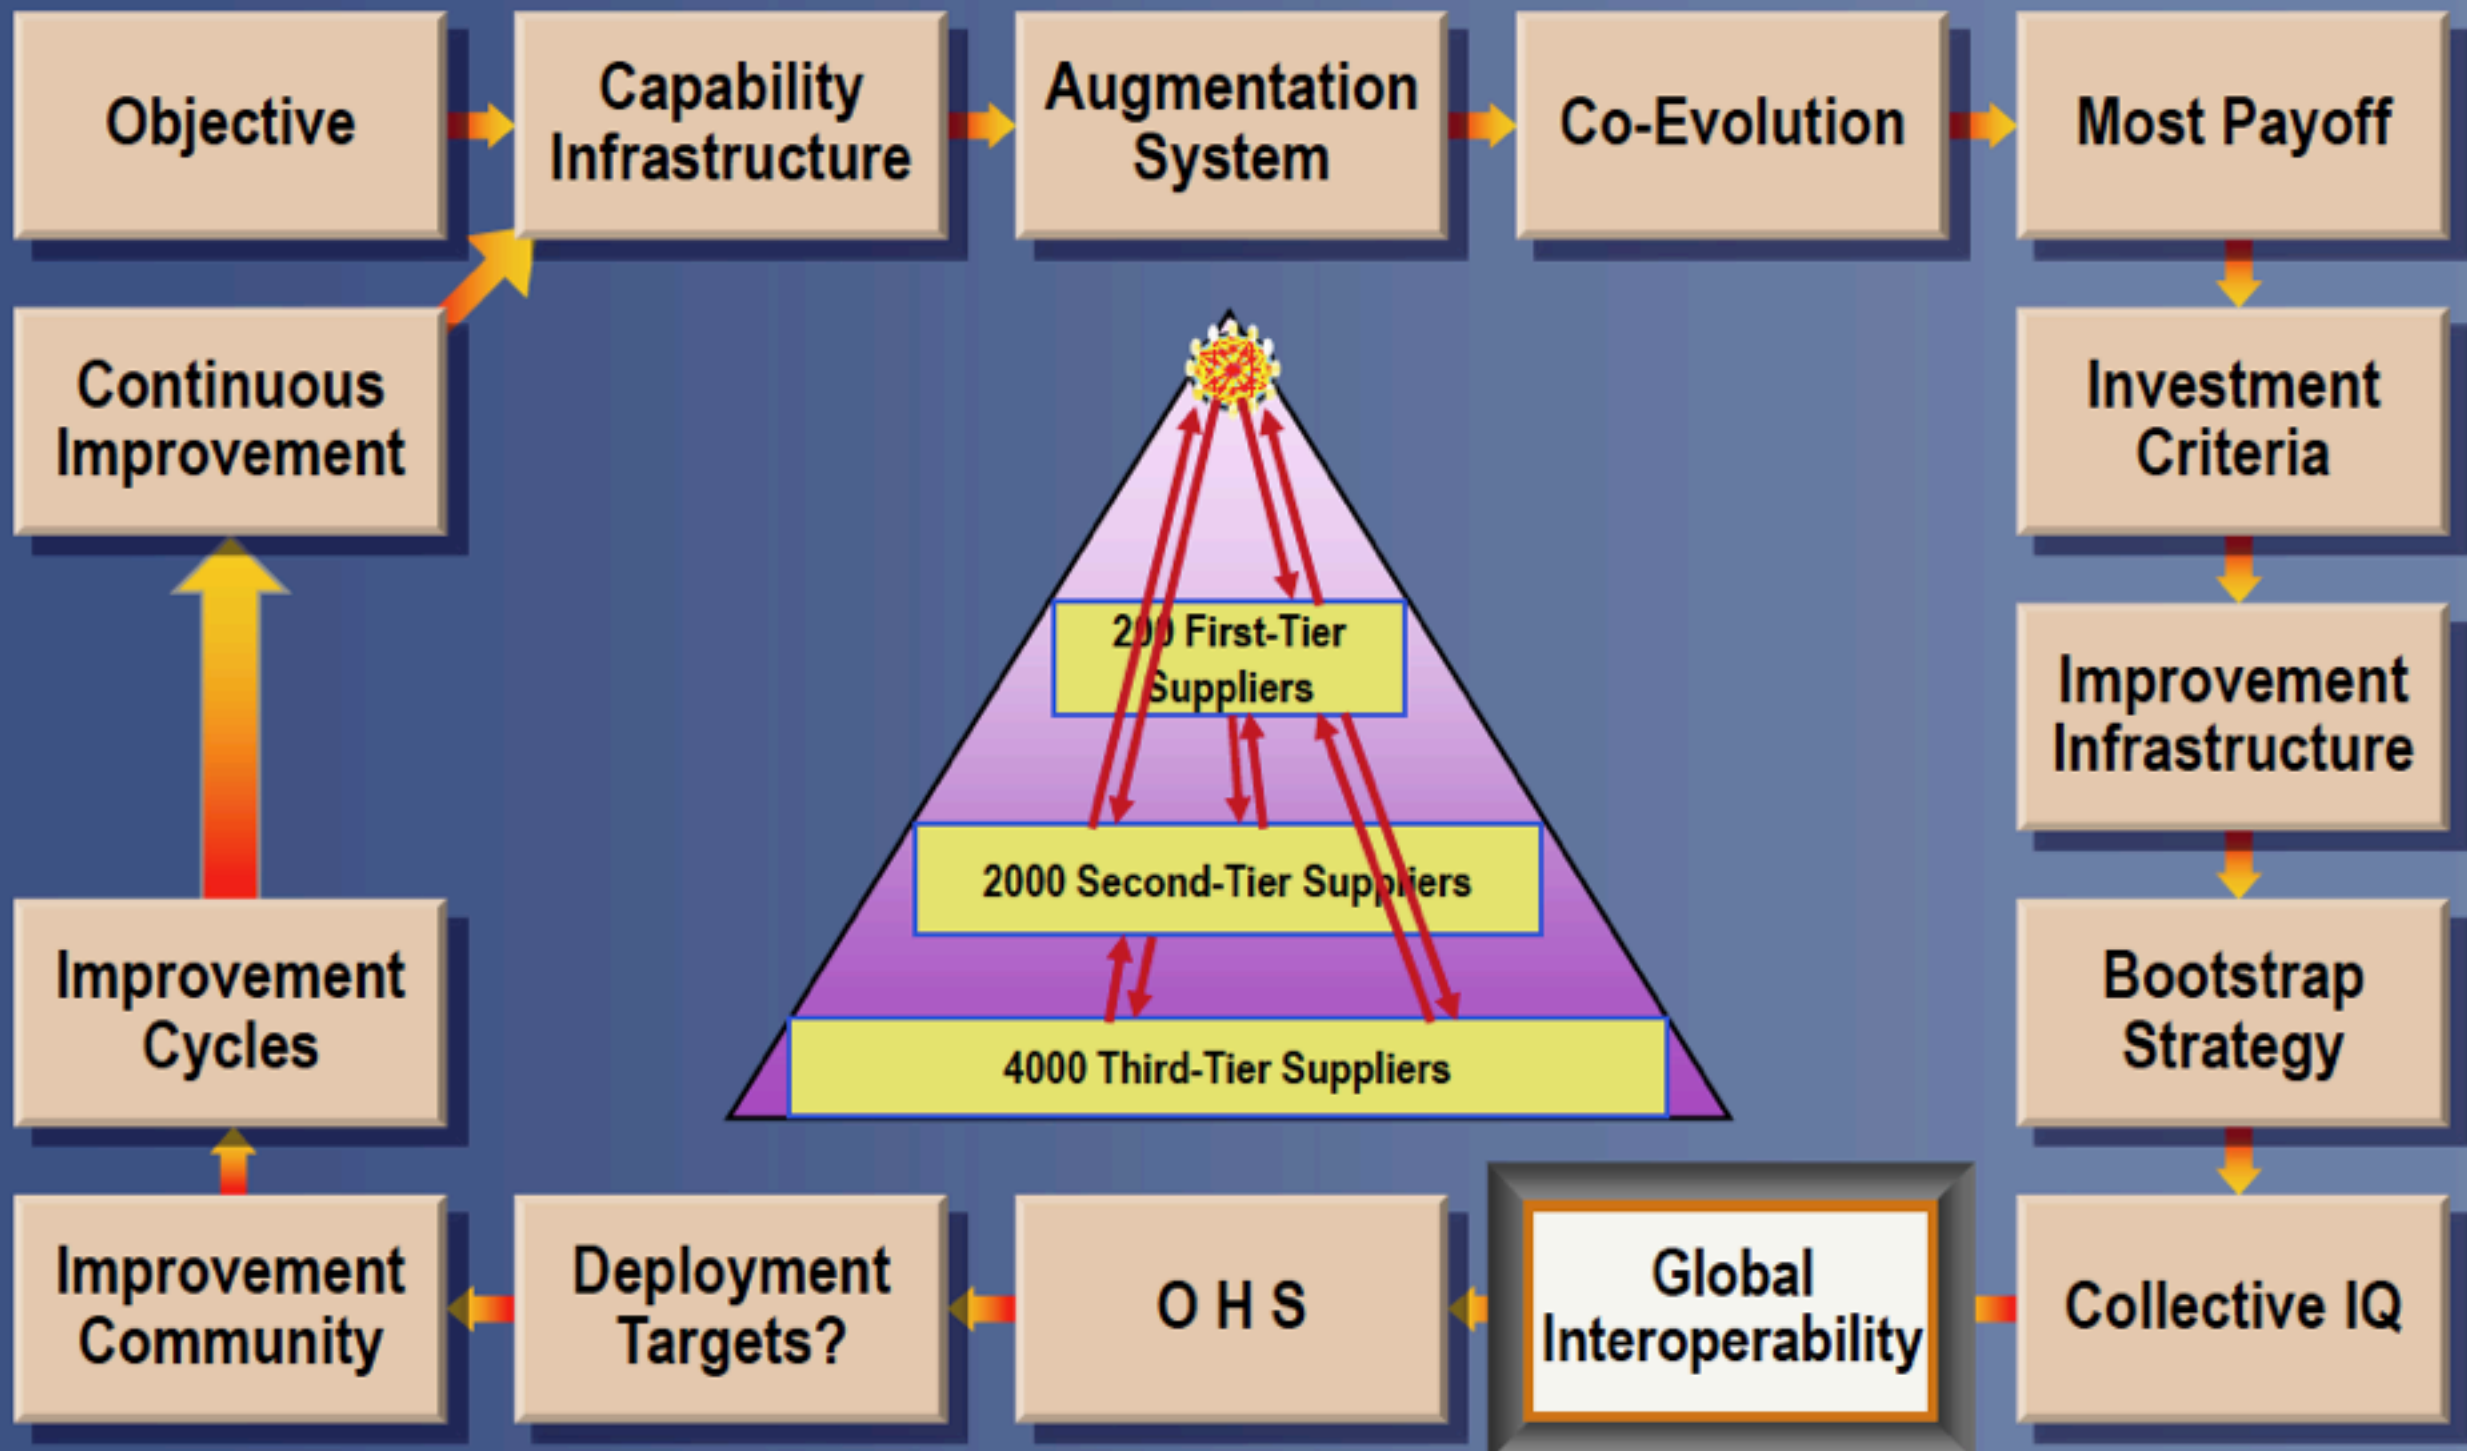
Objective

Capability Infrastructure

Augmentation System

Co-Evolution

Most Payoff

Continuous Improvement

Investment Criteria

200 First-Tier Suppliers

Improvement Infrastructure

2000 Second-Tier Suppliers

Improvement Cycles

Bootstrap Strategy

4000 Third-Tier Suppliers

Improvement Community

Deployment Targets?

O H S

Global Interoperability

Collective IQ